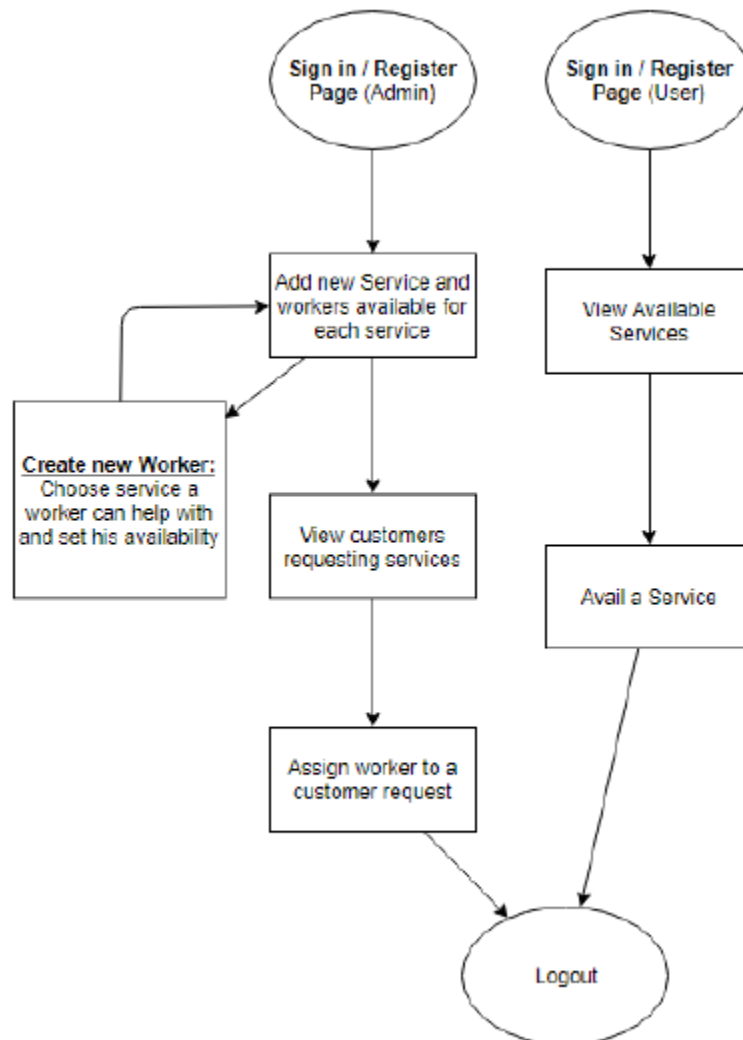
Sign in / Register Page (Admin)

Sign in / Register Page (User)

Add new Service and workers available for each service

View Available Services

Create new Worker: Choose service a worker can help with and set his availability

View customers requesting services

Avail a Service

Assign worker to a customer request

Logout